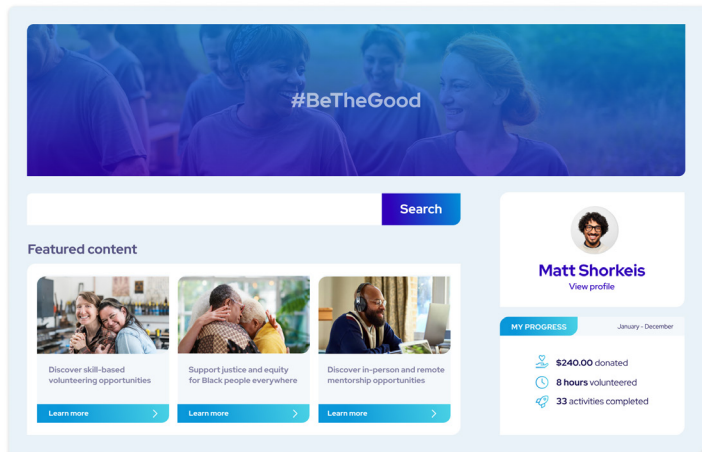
#BeTheGood

Search

Featured content

Discover skill-based volunteering opportunities

Learn more

Support justice and equity for Black people everywhere

Learn more

Discover in-person and remote mentorship opportunities

Learn more

Matt Shorkeis

View profile

MY PROGRESS

January - December

$240.00 donated

8 hours volunteered

33 activities completed